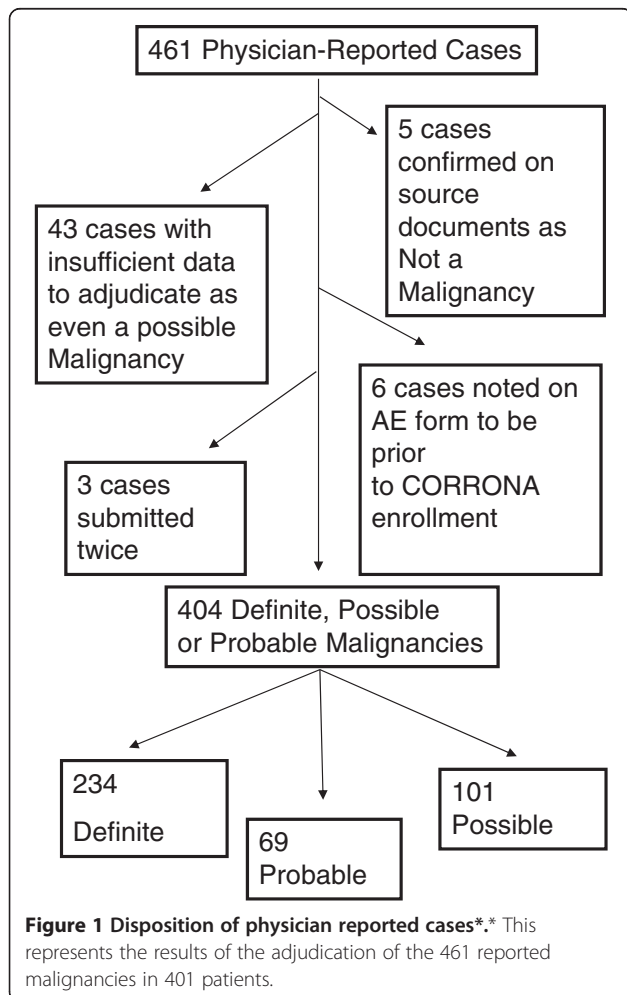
461 Physician-Reported Cases

5 cases confirmed on source documents as Not a Malignancy

43 cases with insufficient data to adjudicate as even a possible Malignancy

6 cases noted on AE form to be prior to CORRONA enrollment

3 cases submitted twice

404 Definite, Possible or Probable Malignancies

234 Definite

69 Probable

101 Possible

**Figure 1 Disposition of physician reported cases*.*** This represents the results of the adjudication of the 461 reported malignancies in 401 patients.